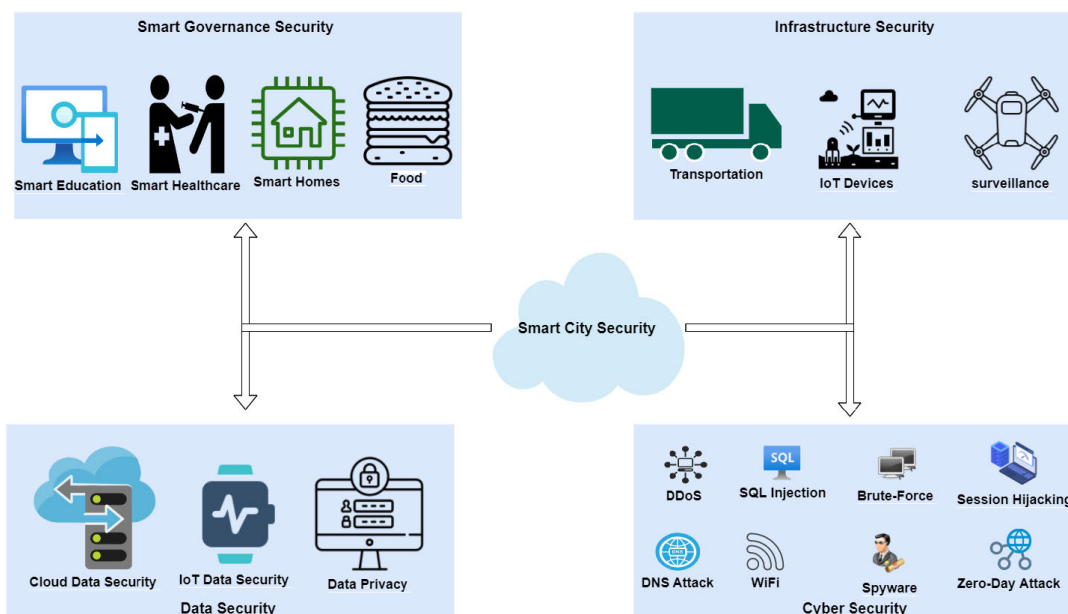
Smart Governance Security

Smart Education
Smart Healthcare
Smart Homes
Food

Infrastructure Security

Transportation
IoT Devices
surveillance

Smart City Security

Cloud Data Security
IoT Data Security
Data Privacy
Data Security

DDoS
SQL
SQL Injection
Brute-Force
Session Hijacking
DNS
DNS Attack
WiFi
Spyware
Zero-Day Attack
Cyber Security